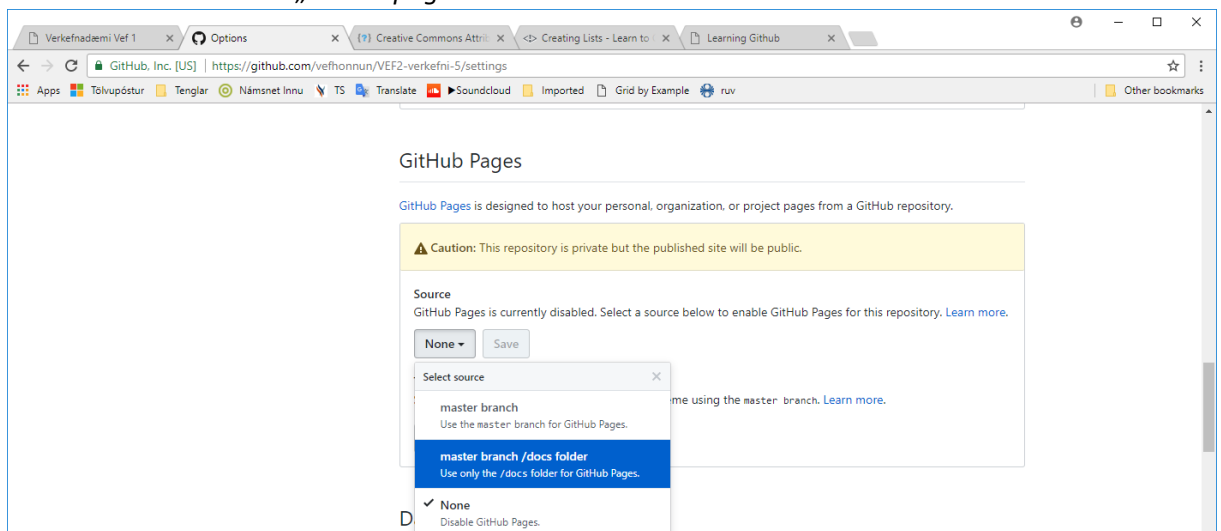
Verkefnadæmi Vef 1 × Options × Creative Commons Attrib × Creating Lists - Learn to × Learning Github ×

GitHub, Inc. [US] | https://github.com/vefhonnun/VEF2-verkefni-5/settings

Apps Tölvupóstur Tenglar Námsnet Innu TS Translate ▶Soundcloud Imported Grid by Example ruv Other bookmarks

GitHub Pages

GitHub Pages is designed to host your personal, organization, or project pages from a GitHub repository.

Caution: This repository is private but the published site will be public.

Source
GitHub Pages is currently disabled. Select a source below to enable GitHub Pages for this repository. Learn more.

None ▾ Save

Select source ×

master branch
Use the master branch for GitHub Pages.

master branch /docs folder
Use only the /docs folder for GitHub Pages.

✓ None
Disable GitHub Pages.

me using the master branch. Learn more.

D